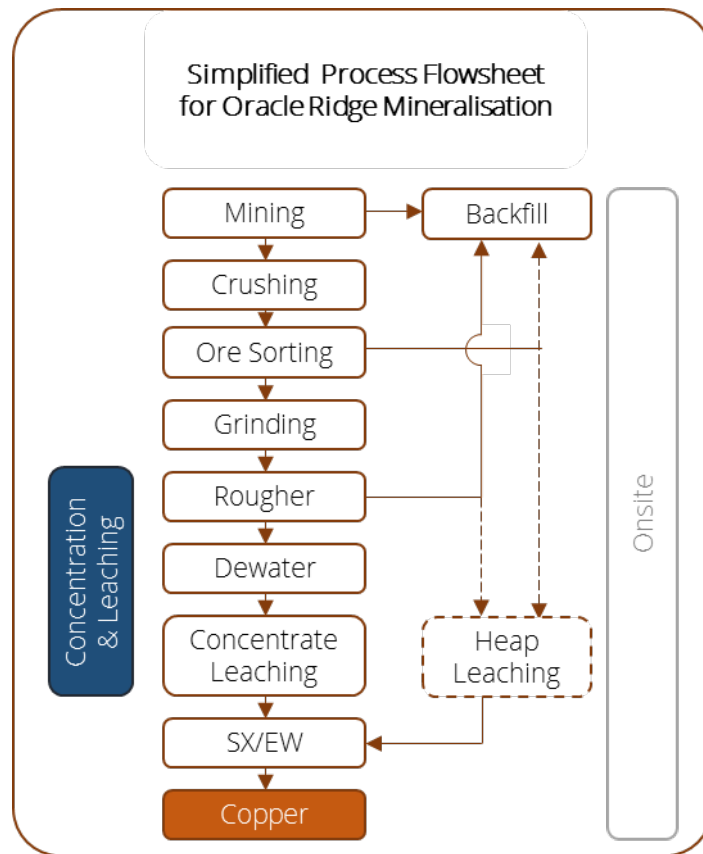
Simplified Process Flowsheet for Oracle Ridge Mineralisation

Mining

Backfill

Crushing

Ore Sorting

Grinding

Rougher

Dewater

Concentrate Leaching

Heap Leaching

SX/EW

Copper

Concentration & Leaching

Onsite